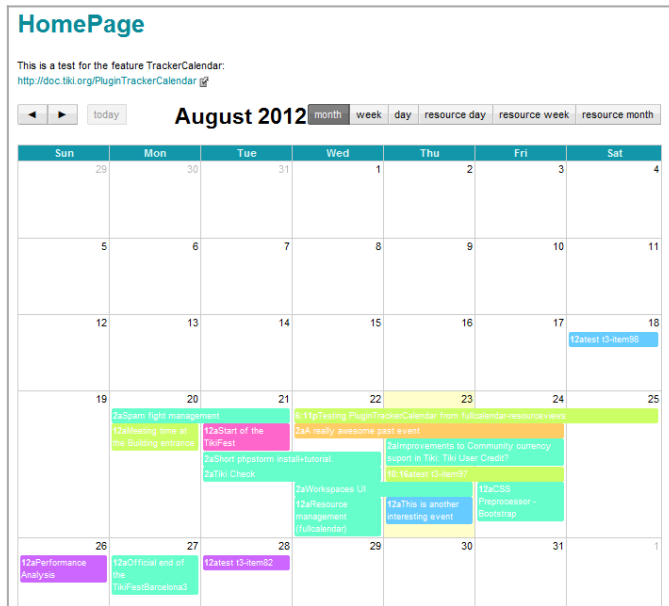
HomePage

This is a test for the feature TrackerCalendar:
http://doc.tiki.org/PluginTrackerCalendar

◄ ► today

August 2012

month week day resource day resource week resource month

| Sun | Mon | Tue | Wed | Thu | Fri | Sat |
|---|---|---|---|---|---|---|
| 29 | 30 | 31 | 1 | 2 | 3 | 4 |
| 5 | 6 | 7 | 8 | 9 | 10 | 11 |
| 12 | 13 | 14 | 15 | 16 | 17 | 18 12atest t3-item98 |
| 19 | 20 2aSpam fight management 12aMeeting time at the Building entrance | 21 12aStart of the TikiFest 2aShort phpstorm install+tutorial. 2aTiki Check | 22 8:11pTesting PluginTrackerCalendar from fullcalendar-resourceviews 2aA really awesome past event 2aWorkspaces UI 12aResource management (fullcalendar) | 23 2aImprovements to Community currency suport in Tiki: Tiki User Credit? 10:16atest t3-item97 12aThis is another interesting event | 24 12aCSS Preprocessor - Bootstrap | 25 |
| 26 12aPerformance Analysis | 27 12aOfficial end of the TikiFestBarcelona3 | 28 12atest t3-item82 | 29 | 30 | 31 | 1 |